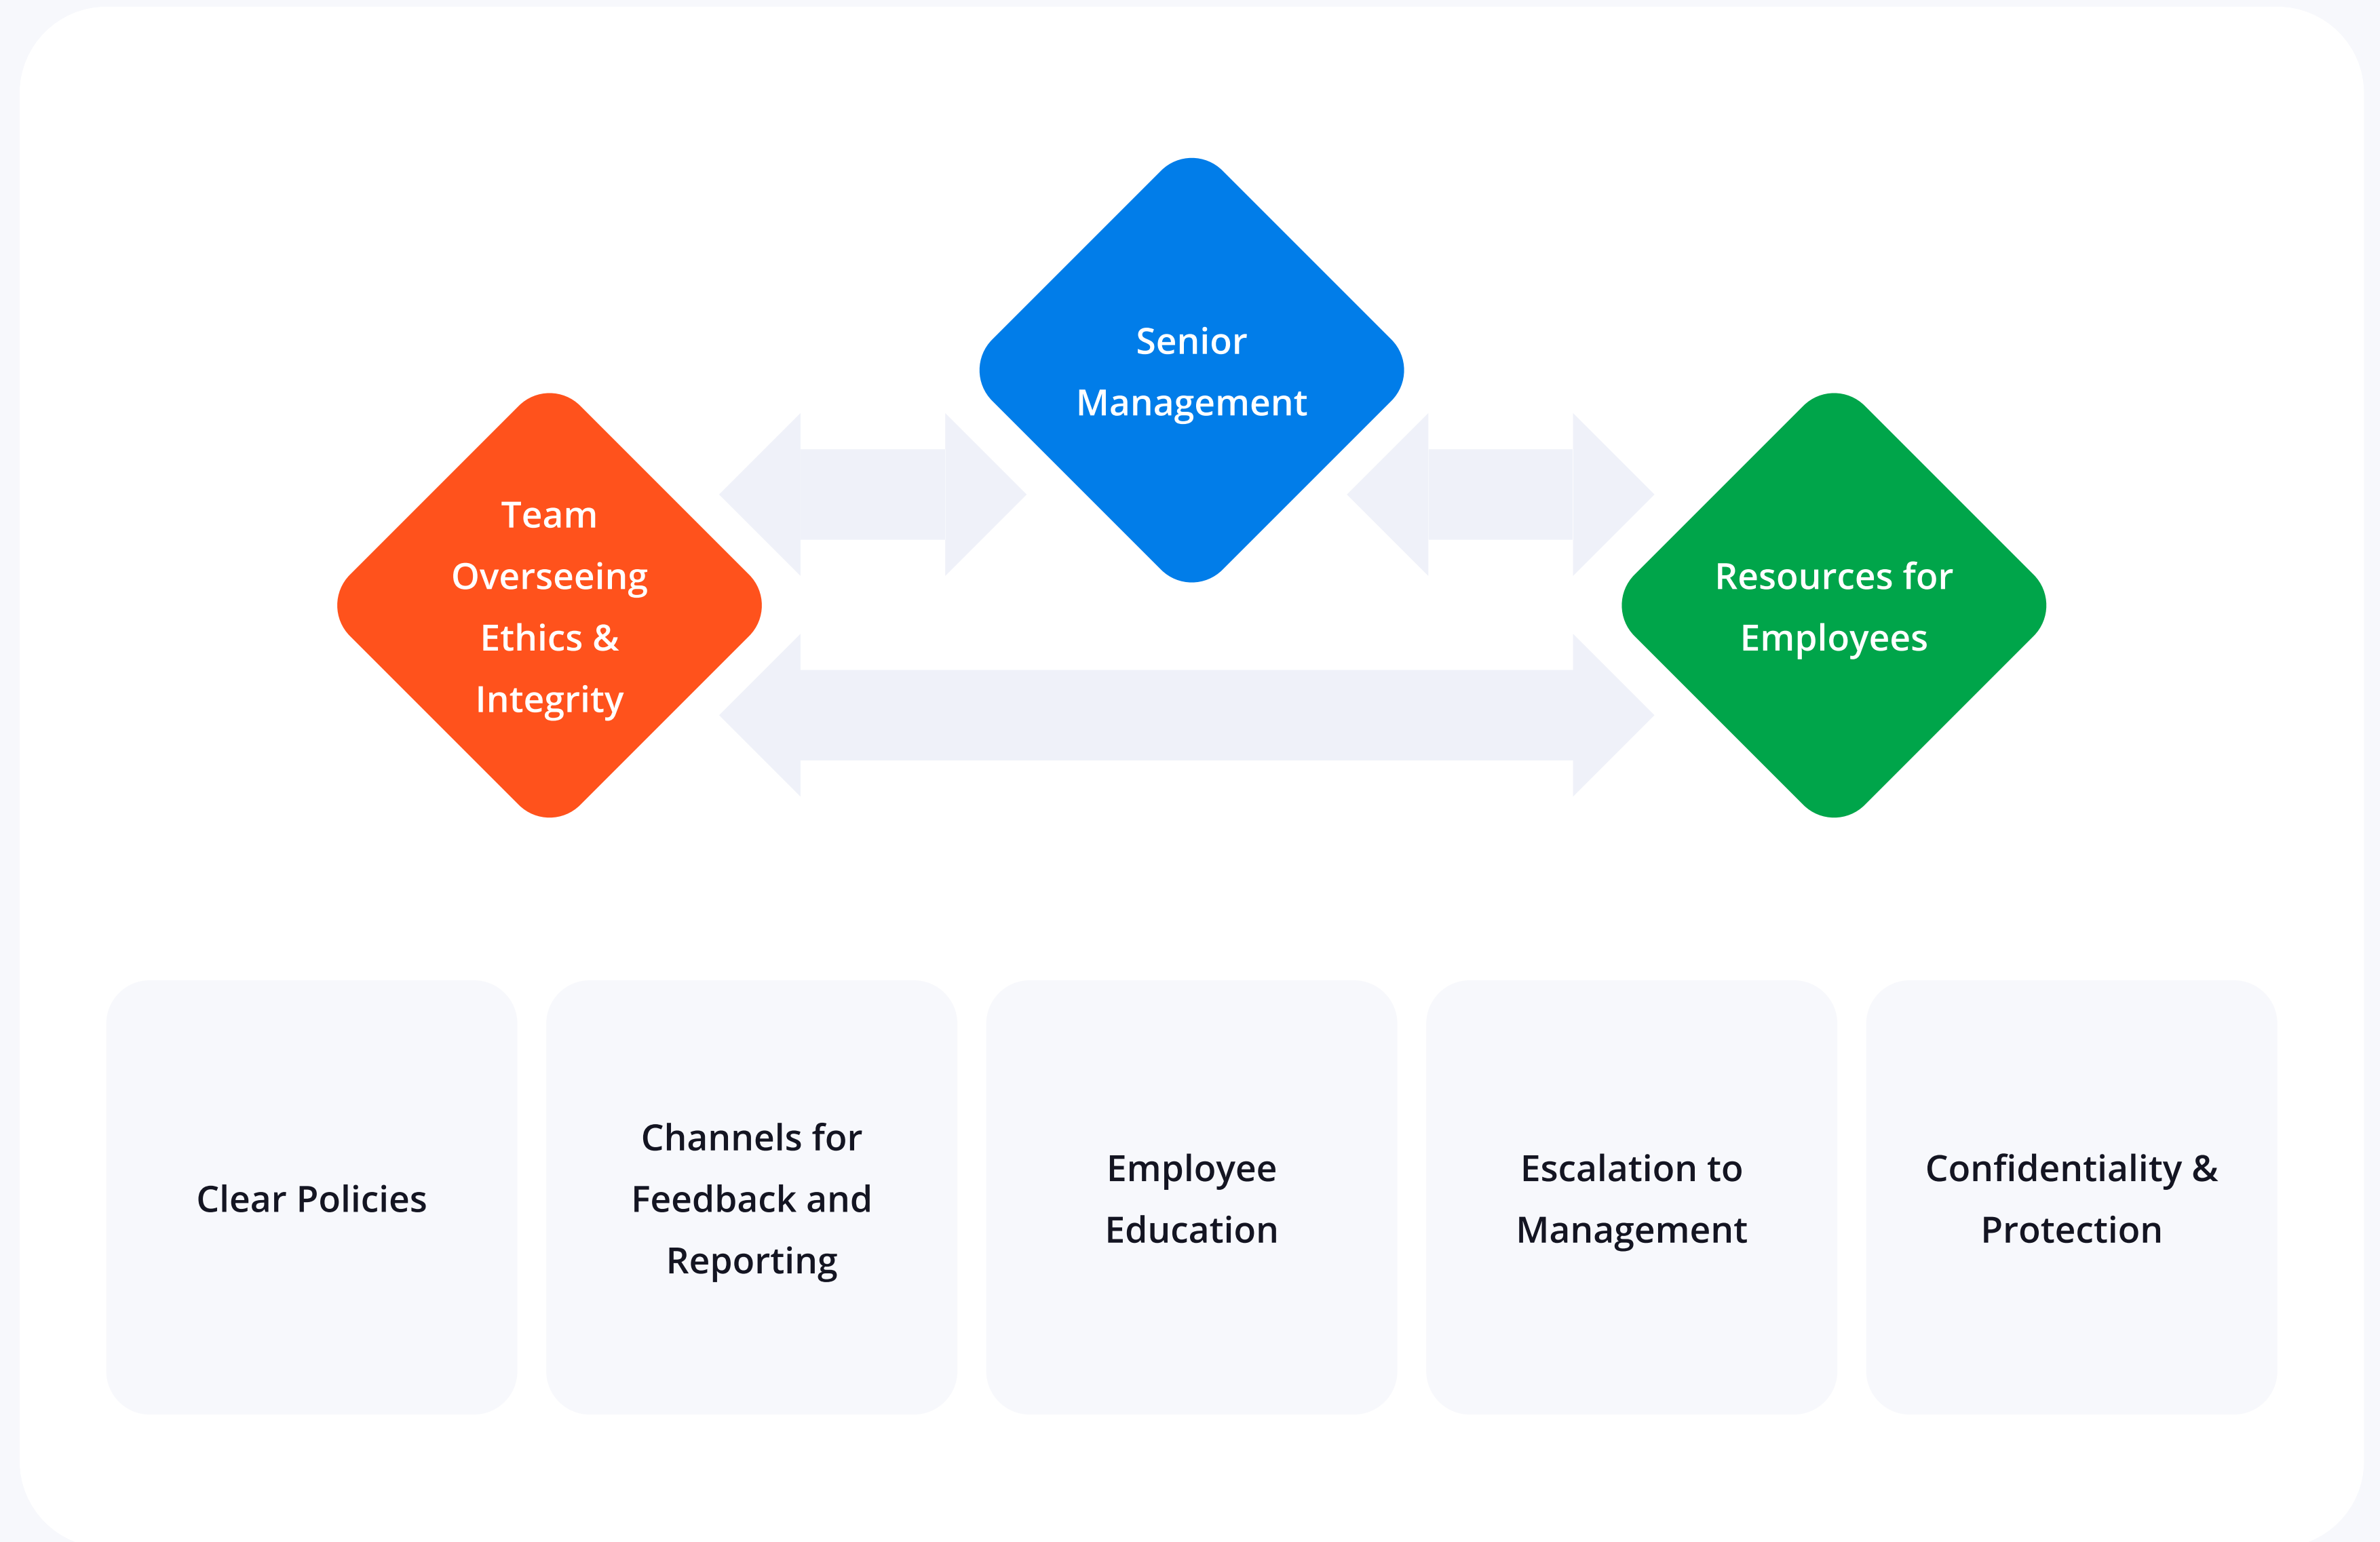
Senior Management

Team Overseeing Ethics & Integrity

Resources for Employees

Clear Policies

Channels for Feedback and Reporting

Employee Education

Escalation to Management

Confidentiality & Protection